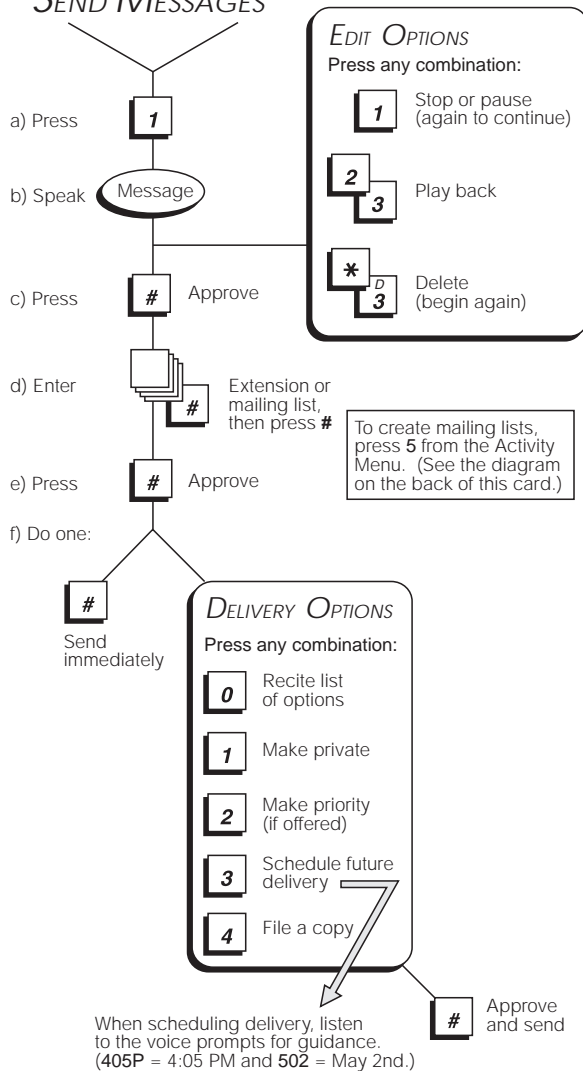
SEND MESSAGES

a) Press 1

b) Speak Message

EDIT OPTIONS
Press any combination:
1 Stop or pause (again to continue)
2 3 Play back
* D 3 Delete (begin again)

c) Press # Approve

d) Enter # Extension or mailing list, then press #

To create mailing lists, press 5 from the Activity Menu. (See the diagram on the back of this card.)

e) Press # Approve

f) Do one:

# Send immediately

DELIVERY OPTIONS
Press any combination:
0 Recite list of options
1 Make private
2 Make priority (if offered)
3 Schedule future delivery
4 File a copy

When scheduling delivery, listen to the voice prompts for guidance. (405P = 4:05 PM and 502 = May 2nd.)

# Approve and send